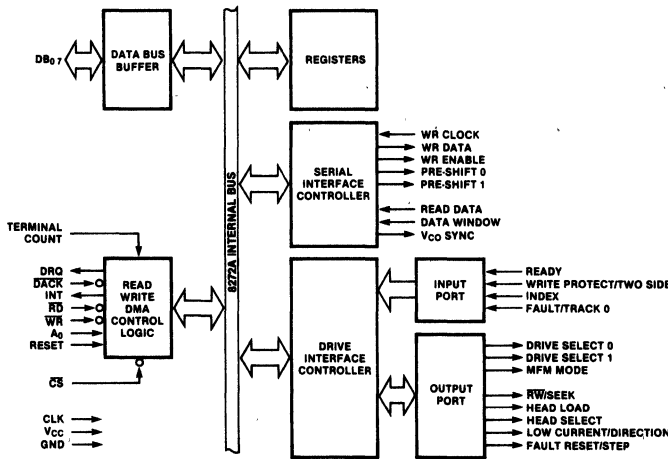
$DB_{0-7}$

DATA BUS BUFFER

REGISTERS

8272A INTERNAL BUS

SERIAL INTERFACE CONTROLLER

WR CLOCK
WR DATA
WR ENABLE
PRE-SHIFT 0
PRE-SHIFT 1
READ DATA
DATA WINDOW
$V_{CO}$ SYNC

TERMINAL COUNT

DRQ
$\overline{DACK}$
INT
$\overline{RD}$
$\overline{WR}$
$A_0$
RESET

READ WRITE DMA CONTROL LOGIC

$\overline{CS}$

CLK
$V_{CC}$
GND

DRIVE INTERFACE CONTROLLER

INPUT PORT

READY
WRITE PROTECT/TWO SIDE
INDEX
FAULT/TRACK 0

OUTPUT PORT

DRIVE SELECT 0
DRIVE SELECT 1
MFM MODE
$\overline{RW}$/SEEK
HEAD LOAD
HEAD SELECT
LOW CURRENT/DIRECTION
FAULT RESET/STEP